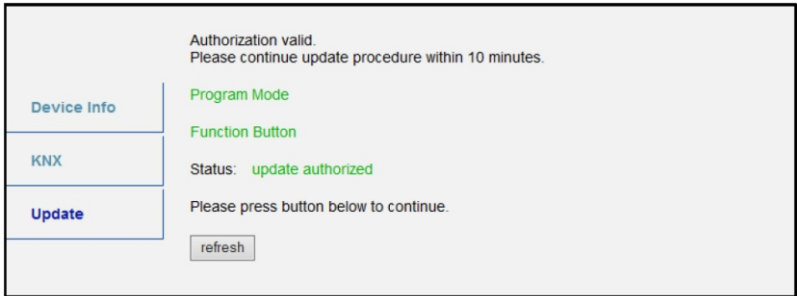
Device Info

KNX

Update

Authorization valid.
Please continue update procedure within 10 minutes.

Program Mode

Function Button

Status: update authorized

Please press button below to continue.

refresh